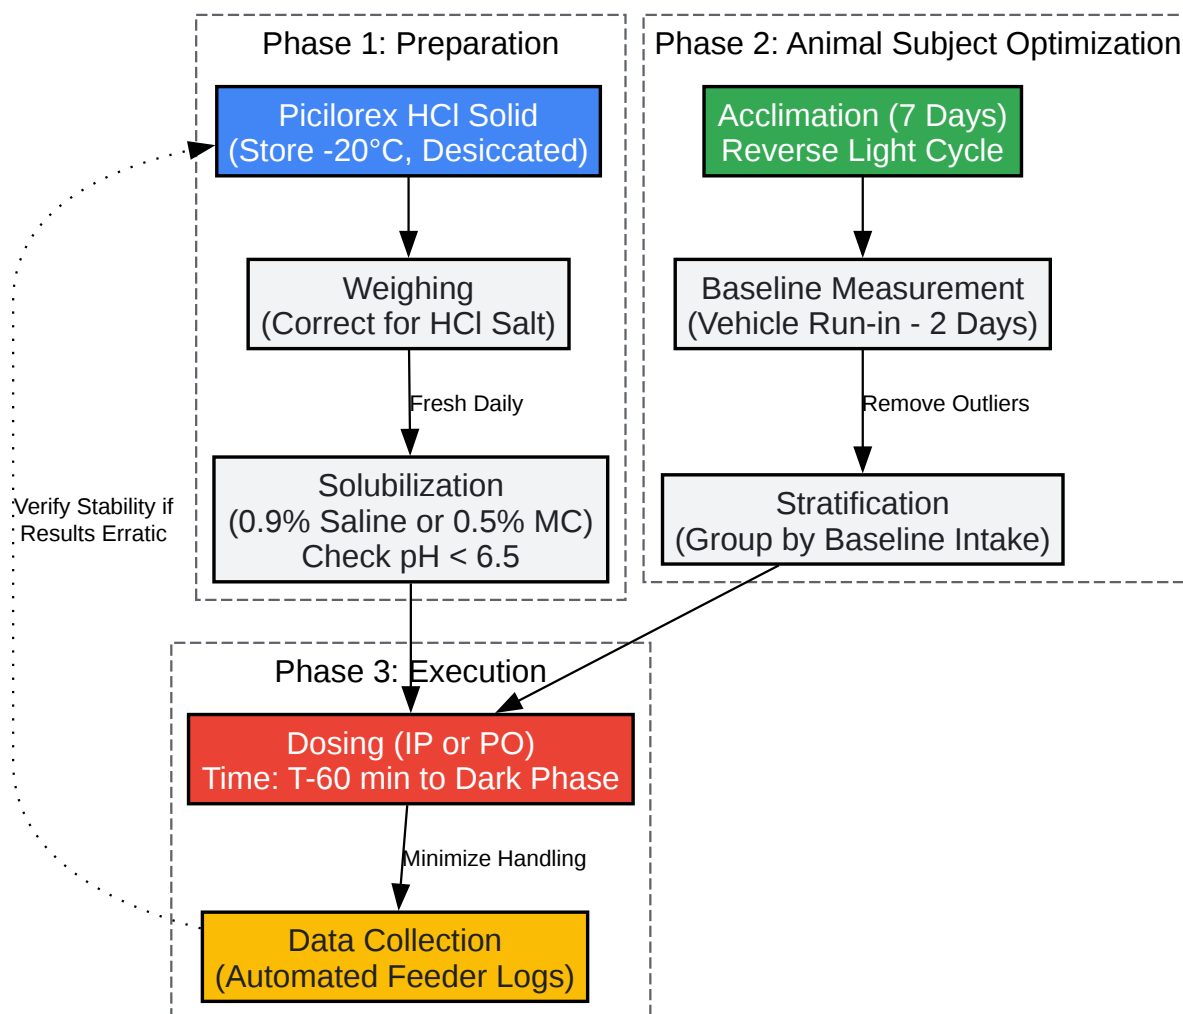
Phase 1: Preparation

Picilorex HCl Solid
(Store -20°C, Desiccated)

Weighing
(Correct for HCl Salt)

Fresh Daily

Solubilization
(0.9% Saline or 0.5% MC)
Check pH < 6.5

Phase 2: Animal Subject Optimization

Acclimation (7 Days)
Reverse Light Cycle

Baseline Measurement
(Vehicle Run-in - 2 Days)

Remove Outliers

Stratification
(Group by Baseline Intake)

Verify Stability if Results Erratic

Phase 3: Execution

Dosing (IP or PO)
Time: T-60 min to Dark Phase

Minimize Handling

Data Collection
(Automated Feeder Logs)